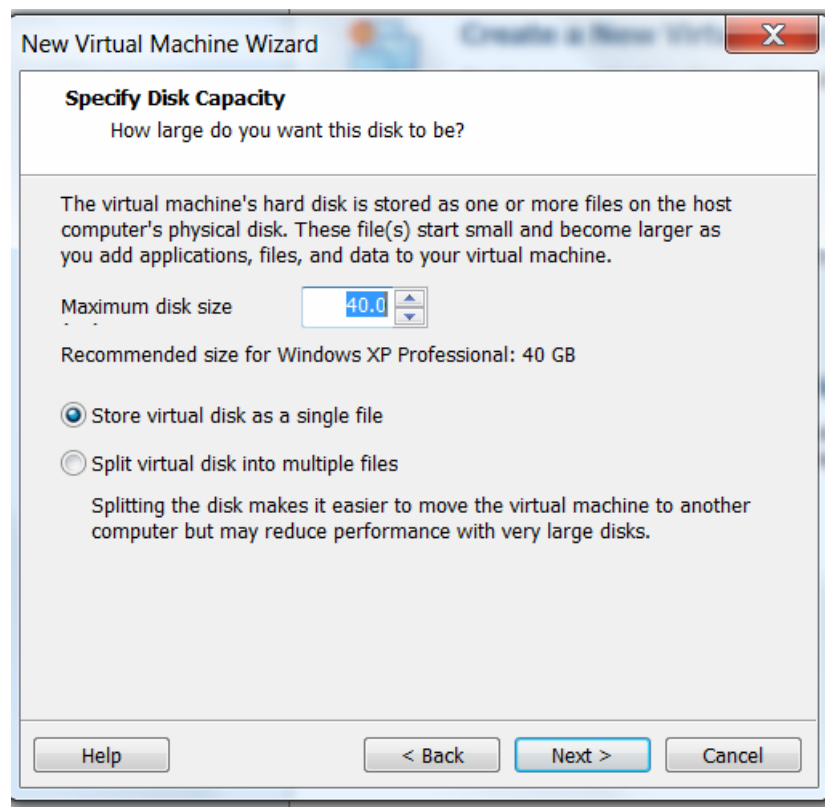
New Virtual Machine Wizard

Specify Disk Capacity
How large do you want this disk to be?

The virtual machine's hard disk is stored as one or more files on the host computer's physical disk. These file(s) start small and become larger as you add applications, files, and data to your virtual machine.

Maximum disk size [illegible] 40.0

Recommended size for Windows XP Professional: 40 GB

Store virtual disk as a single file

Split virtual disk into multiple files

Splitting the disk makes it easier to move the virtual machine to another computer but may reduce performance with very large disks.

Help
< Back
Next >
Cancel